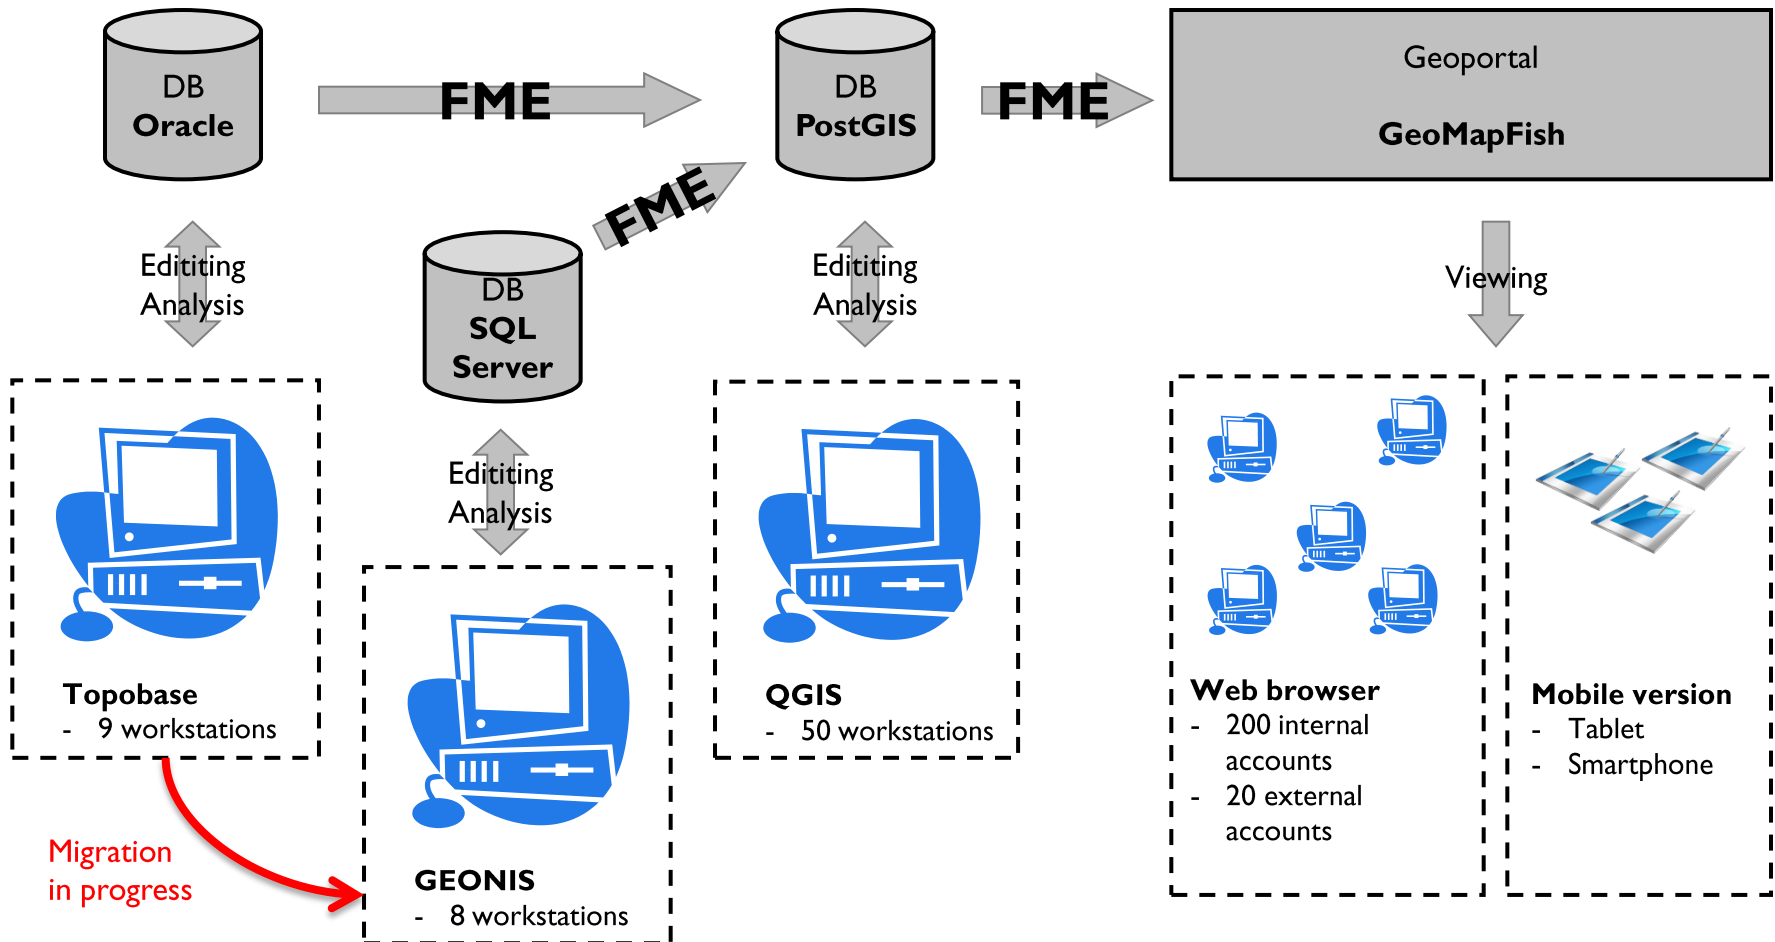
DB
Oracle

FME

DB
PostGIS

FME

Geoportal

GeoMapFish

FME

Edititing
Analysis

DB
SQL
Server

Edititing
Analysis

Viewing

Edititing
Analysis

Topobase
- 9 workstations

GEONIS
- 8 workstations

QGIS
- 50 workstations

Web browser
- 200 internal accounts
- 20 external accounts

Mobile version
- Tablet
- Smartphone

Migration
in progress